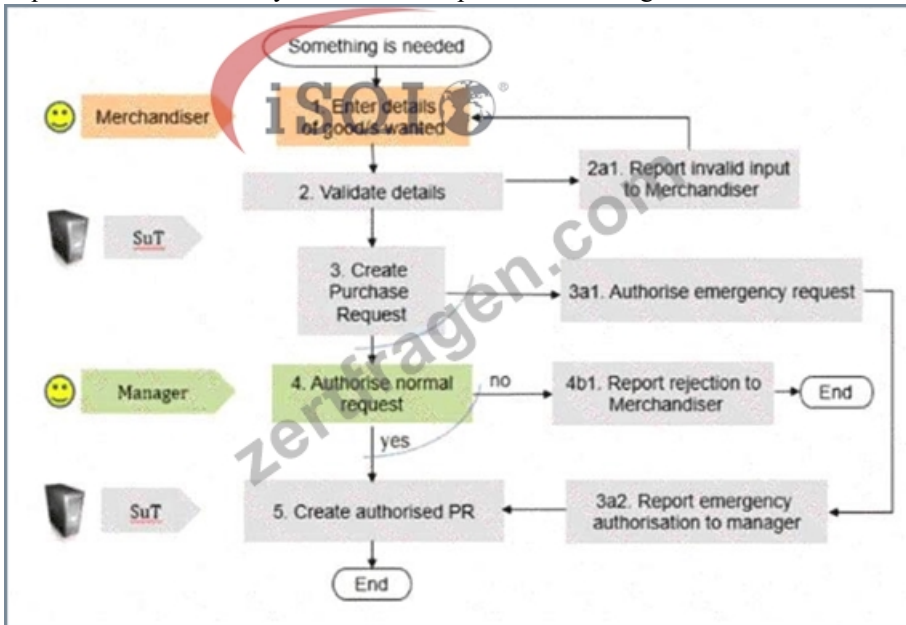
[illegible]

Something is needed

Merchandiser

1. Enter details of good/s wanted

iSQI

2. Validate details

2a1. Report invalid input to Merchandiser

SuT

3. Create Purchase Request

3a1. Authorise emergency request

Manager

4. Authorise normal request

no

4b1. Report rejection to Merchandiser

End

yes

SuT

5. Create authorised PR

3a2. Report emergency authorisation to manager

End

zertfragen.com